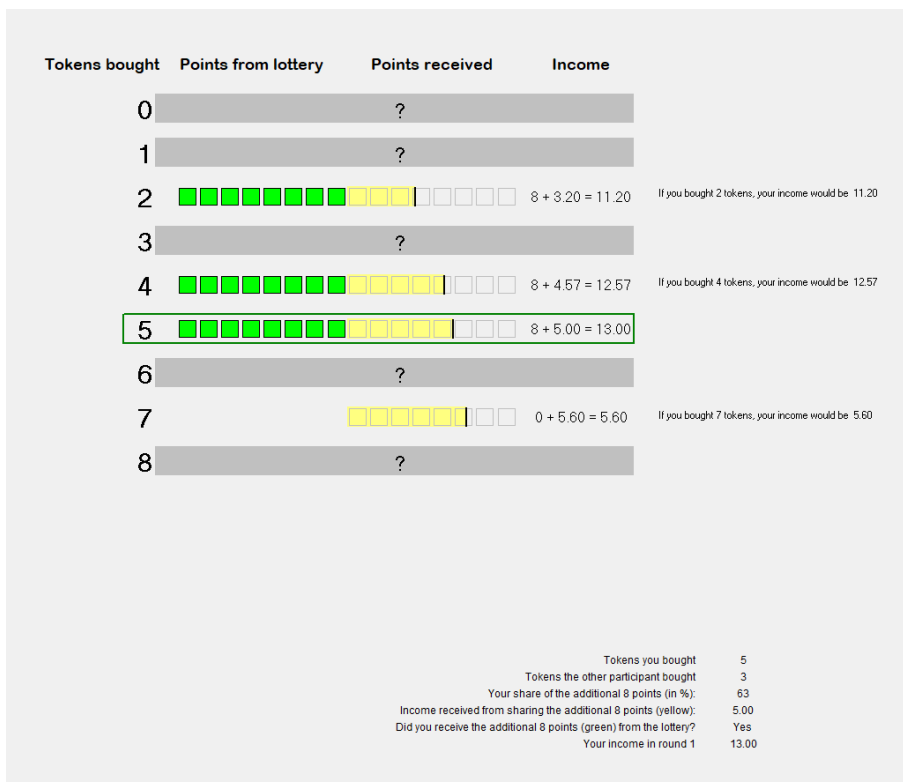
| Tokens bought | Points from lottery | Points received | Income | |
|---|---|---|---|---|
| 0 | | ? | | |
| 1 | | ? | | |
| 2 | | | 8 + 3.20 = 11.20 | If you bought 2 tokens, your income would be 11.20 |
| 3 | | ? | | |
| 4 | | | 8 + 4.57 = 12.57 | If you bought 4 tokens, your income would be 12.57 |
| 5 | | | 8 + 5.00 = 13.00 | |
| 6 | | ? | | |
| 7 | | | 0 + 5.60 = 5.60 | If you bought 7 tokens, your income would be 5.60 |
| 8 | | ? | | |

| | |
|---|---|
| Tokens you bought | 5 |
| Tokens the other participant bought | 3 |
| Your share of the additional 8 points (in %): | 63 |
| Income received from sharing the additional 8 points (yellow): | 5.00 |
| Did you receive the additional 8 points (green) from the lottery? | Yes |
| Your income in round 1 | 13.00 |